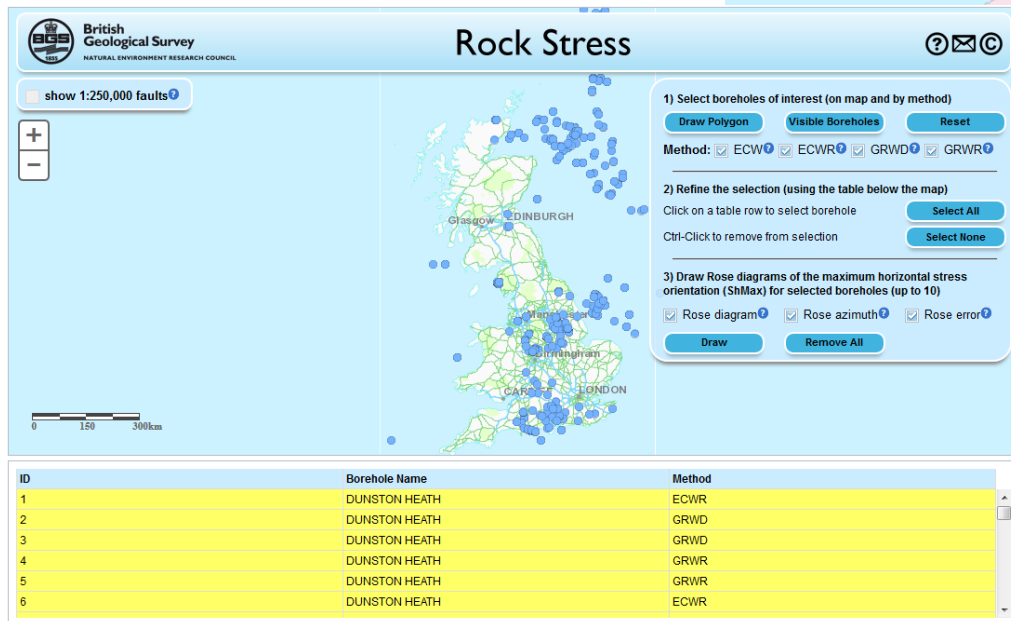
BGS 1835 British Geological Survey
NATURAL ENVIRONMENT RESEARCH COUNCIL

Rock Stress

?✉©

show 1:250,000 faults?

+
−

Glasgow
EDINBURGH
Manchester
Birmingham
CARDIFF
LONDON

0 150 300km

1) Select boreholes of interest (on map and by method)

Draw Polygon Visible Boreholes Reset

Method: ECW? ECWR? GRWD? GRWR?

2) Refine the selection (using the table below the map)

Click on a table row to select borehole Select All

Ctrl-Click to remove from selection Select None

3) Draw Rose diagrams of the maximum horizontal stress orientation (ShMax) for selected boreholes (up to 10)

Rose diagram? Rose azimuth? Rose error?

Draw Remove All

| ID | Borehole Name | Method |
|---|---|---|
| 1 | DUNSTON HEATH | ECWR |
| 2 | DUNSTON HEATH | GRWD |
| 3 | DUNSTON HEATH | GRWD |
| 4 | DUNSTON HEATH | GRWR |
| 5 | DUNSTON HEATH | GRWR |
| 6 | DUNSTON HEATH | ECWR |